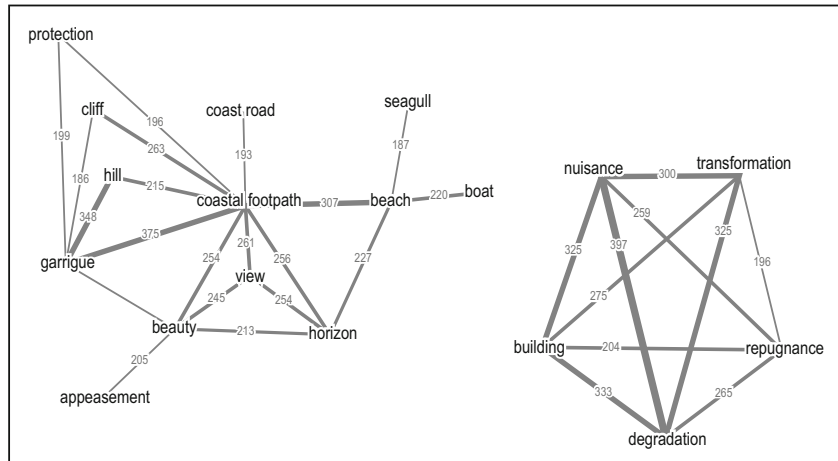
protection

199

196

cliff

263

186

hill

215

348

375

garrigue

coast road

193

coastal footpath

307

beach

220

boat

seagull

187

261

254

256

227

view

245

254

beauty

213

horizon

205

appeasement

nuisance

300

transformation

259

325

397

325

196

275

building

204

repugnance

333

265

degradation